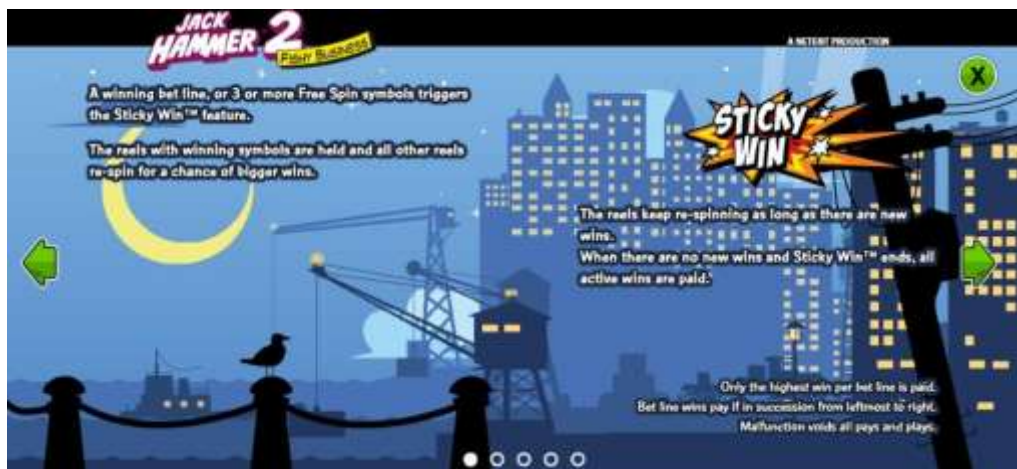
JACK HAMMER 2 FISHY BUSINESS

A NETENT PRODUCTION

X

A winning bet line, or 3 or more Free Spin symbols triggers the Sticky Win™ feature.

The reels with winning symbols are held and all other reels re-spin for a chance of bigger wins.

STICKY WIN

The reels keep re-spinning as long as there are new wins.
When there are no new wins and Sticky Win™ ends, all active wins are paid.

Only the highest win per bet line is paid.
Bet line wins pay if in succession from leftmost to right.
Malfunction voids all pays and plays.